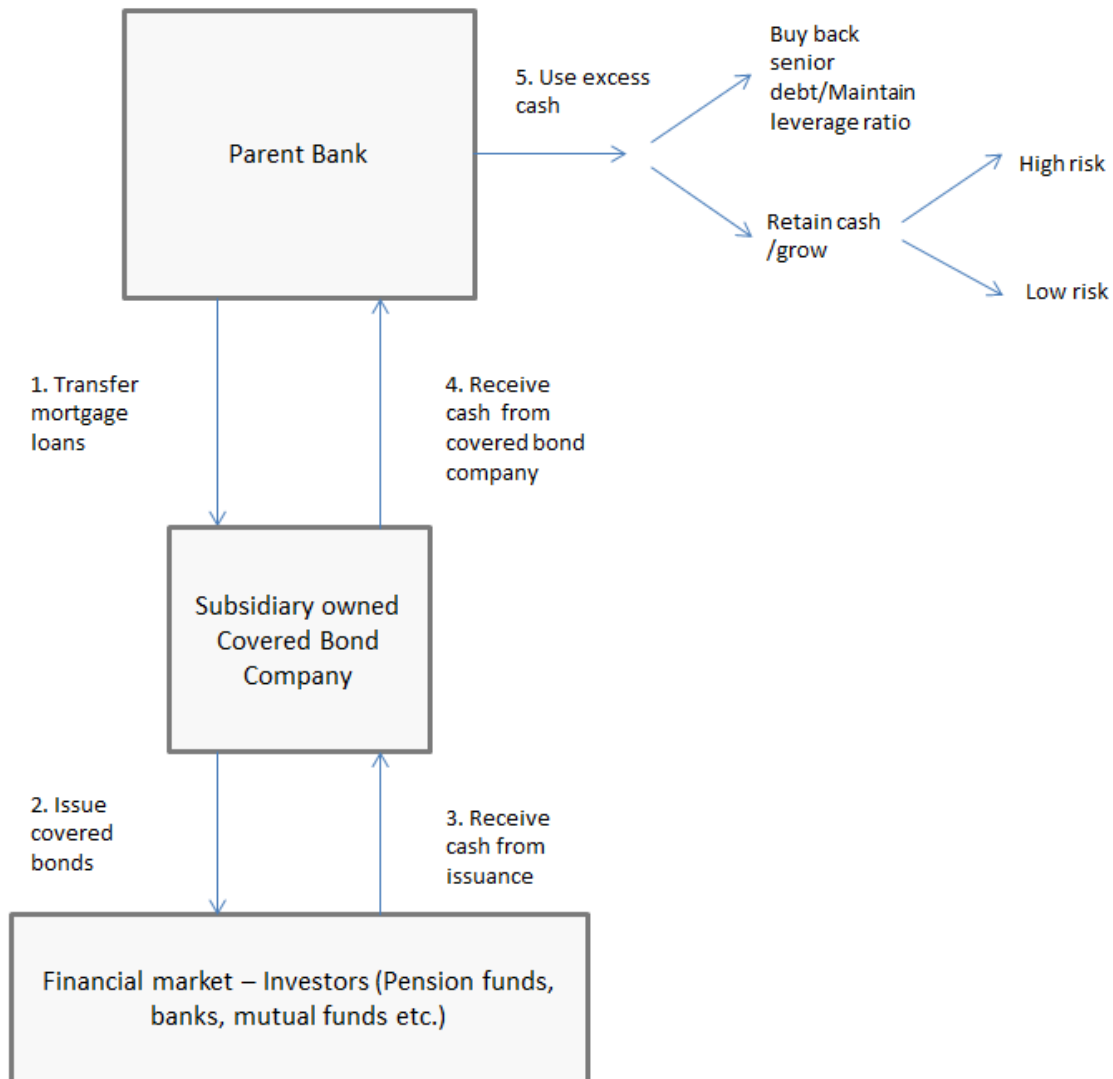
Parent Bank

5. Use excess cash

Buy back senior debt/Maintain leverage ratio

Retain cash /grow

High risk

Low risk

1. Transfer mortgage loans

4. Receive cash from covered bond company

Subsidiary owned Covered Bond Company

2. Issue covered bonds

3. Receive cash from issuance

Financial market – Investors (Pension funds, banks, mutual funds etc.)